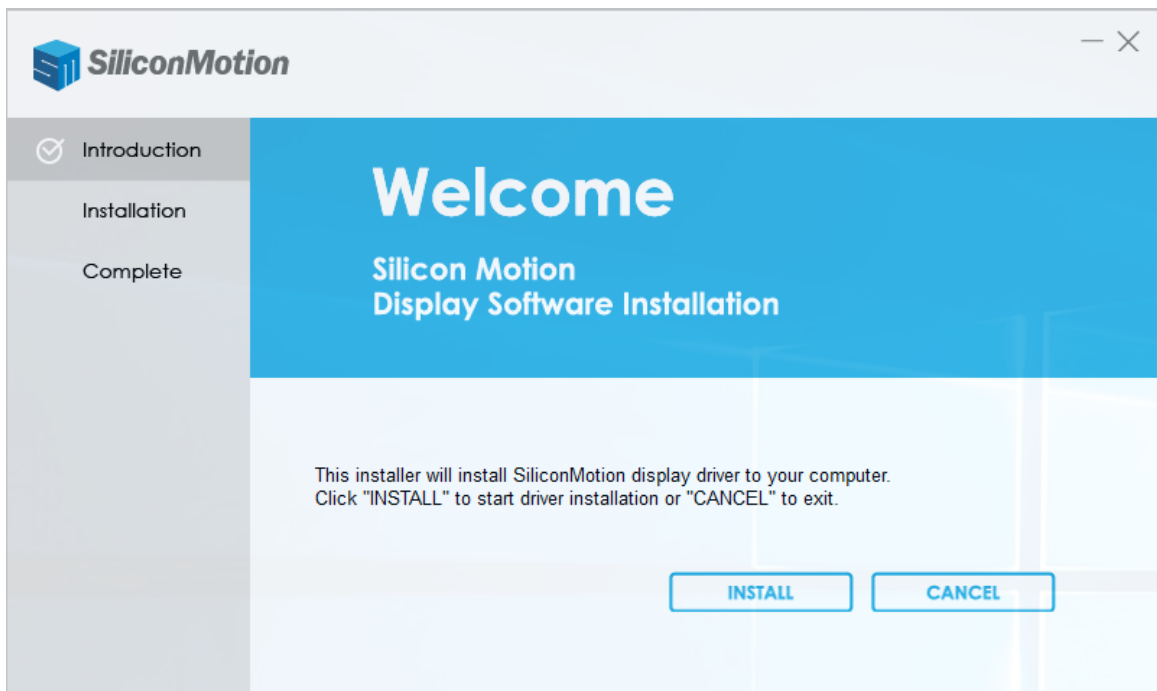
SiliconMotion

— ✕

Introduction

Installation

Complete

Welcome

Silicon Motion
Display Software Installation

This installer will install SiliconMotion display driver to your computer.
Click "INSTALL" to start driver installation or "CANCEL" to exit.

INSTALL

CANCEL